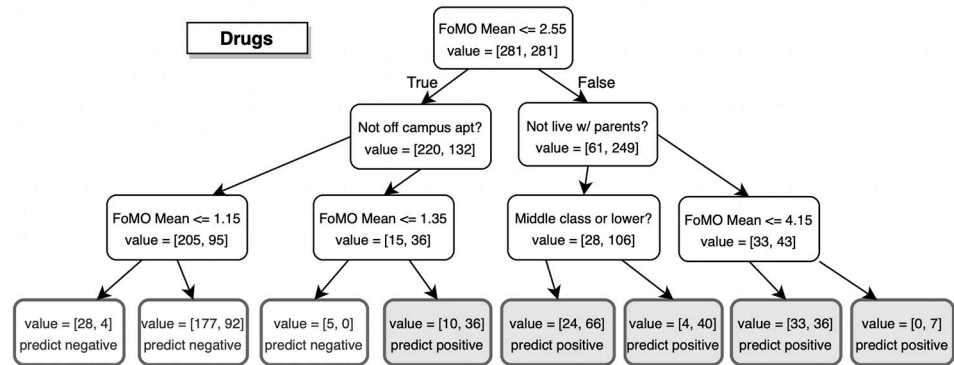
Drugs

FoMO Mean <= 2.55
value = [281, 281]

True

False

Not off campus apt?
value = [220, 132]

Not live w/ parents?
value = [61, 249]

FoMO Mean <= 1.15
value = [205, 95]

FoMO Mean <= 1.35
value = [15, 36]

Middle class or lower?
value = [28, 106]

FoMO Mean <= 4.15
value = [33, 43]

value = [28, 4]
predict negative

value = [177, 92]
predict negative

value = [5, 0]
predict negative

value = [10, 36]
predict positive

value = [24, 66]
predict positive

value = [4, 40]
predict positive

value = [33, 36]
predict positive

value = [0, 7]
predict positive